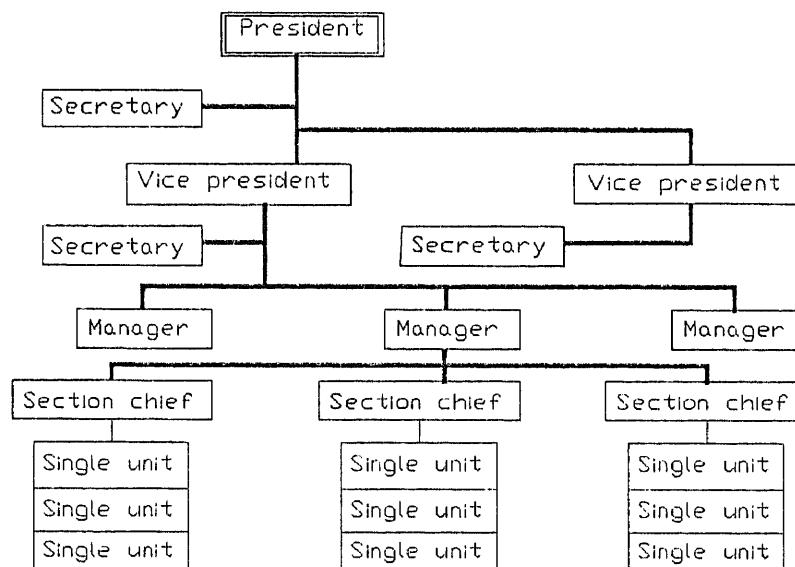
President

Secretary

Vice president

Vice president

Secretary

Secretary

Manager

Manager

Manager

Section chief

Section chief

Section chief

Single unit
Single unit
Single unit

Single unit
Single unit
Single unit

Single unit
Single unit
Single unit